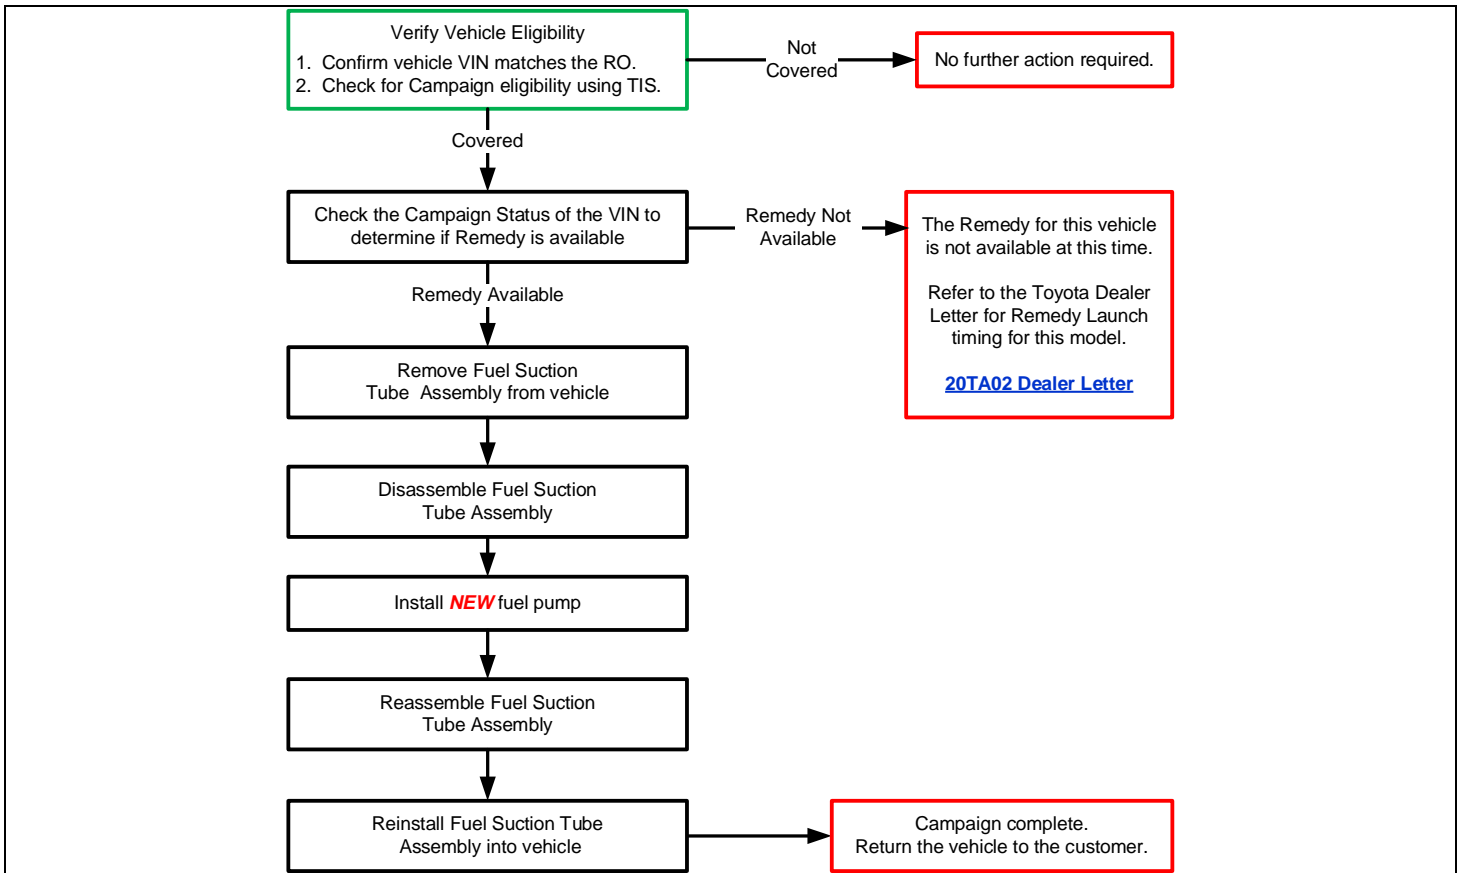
Verify Vehicle Eligibility
1. Confirm vehicle VIN matches the RO.
2. Check for Campaign eligibility using TIS.

Not Covered

No further action required.

Covered

Check the Campaign Status of the VIN to determine if Remedy is available

Remedy Not Available

The Remedy for this vehicle is not available at this time.

Refer to the Toyota Dealer Letter for Remedy Launch timing for this model.

20TA02 Dealer Letter

Remedy Available

Remove Fuel Suction Tube Assembly from vehicle

Disassemble Fuel Suction Tube Assembly

Install NEW fuel pump

Reassemble Fuel Suction Tube Assembly

Reinstall Fuel Suction Tube Assembly into vehicle

Campaign complete.
Return the vehicle to the customer.